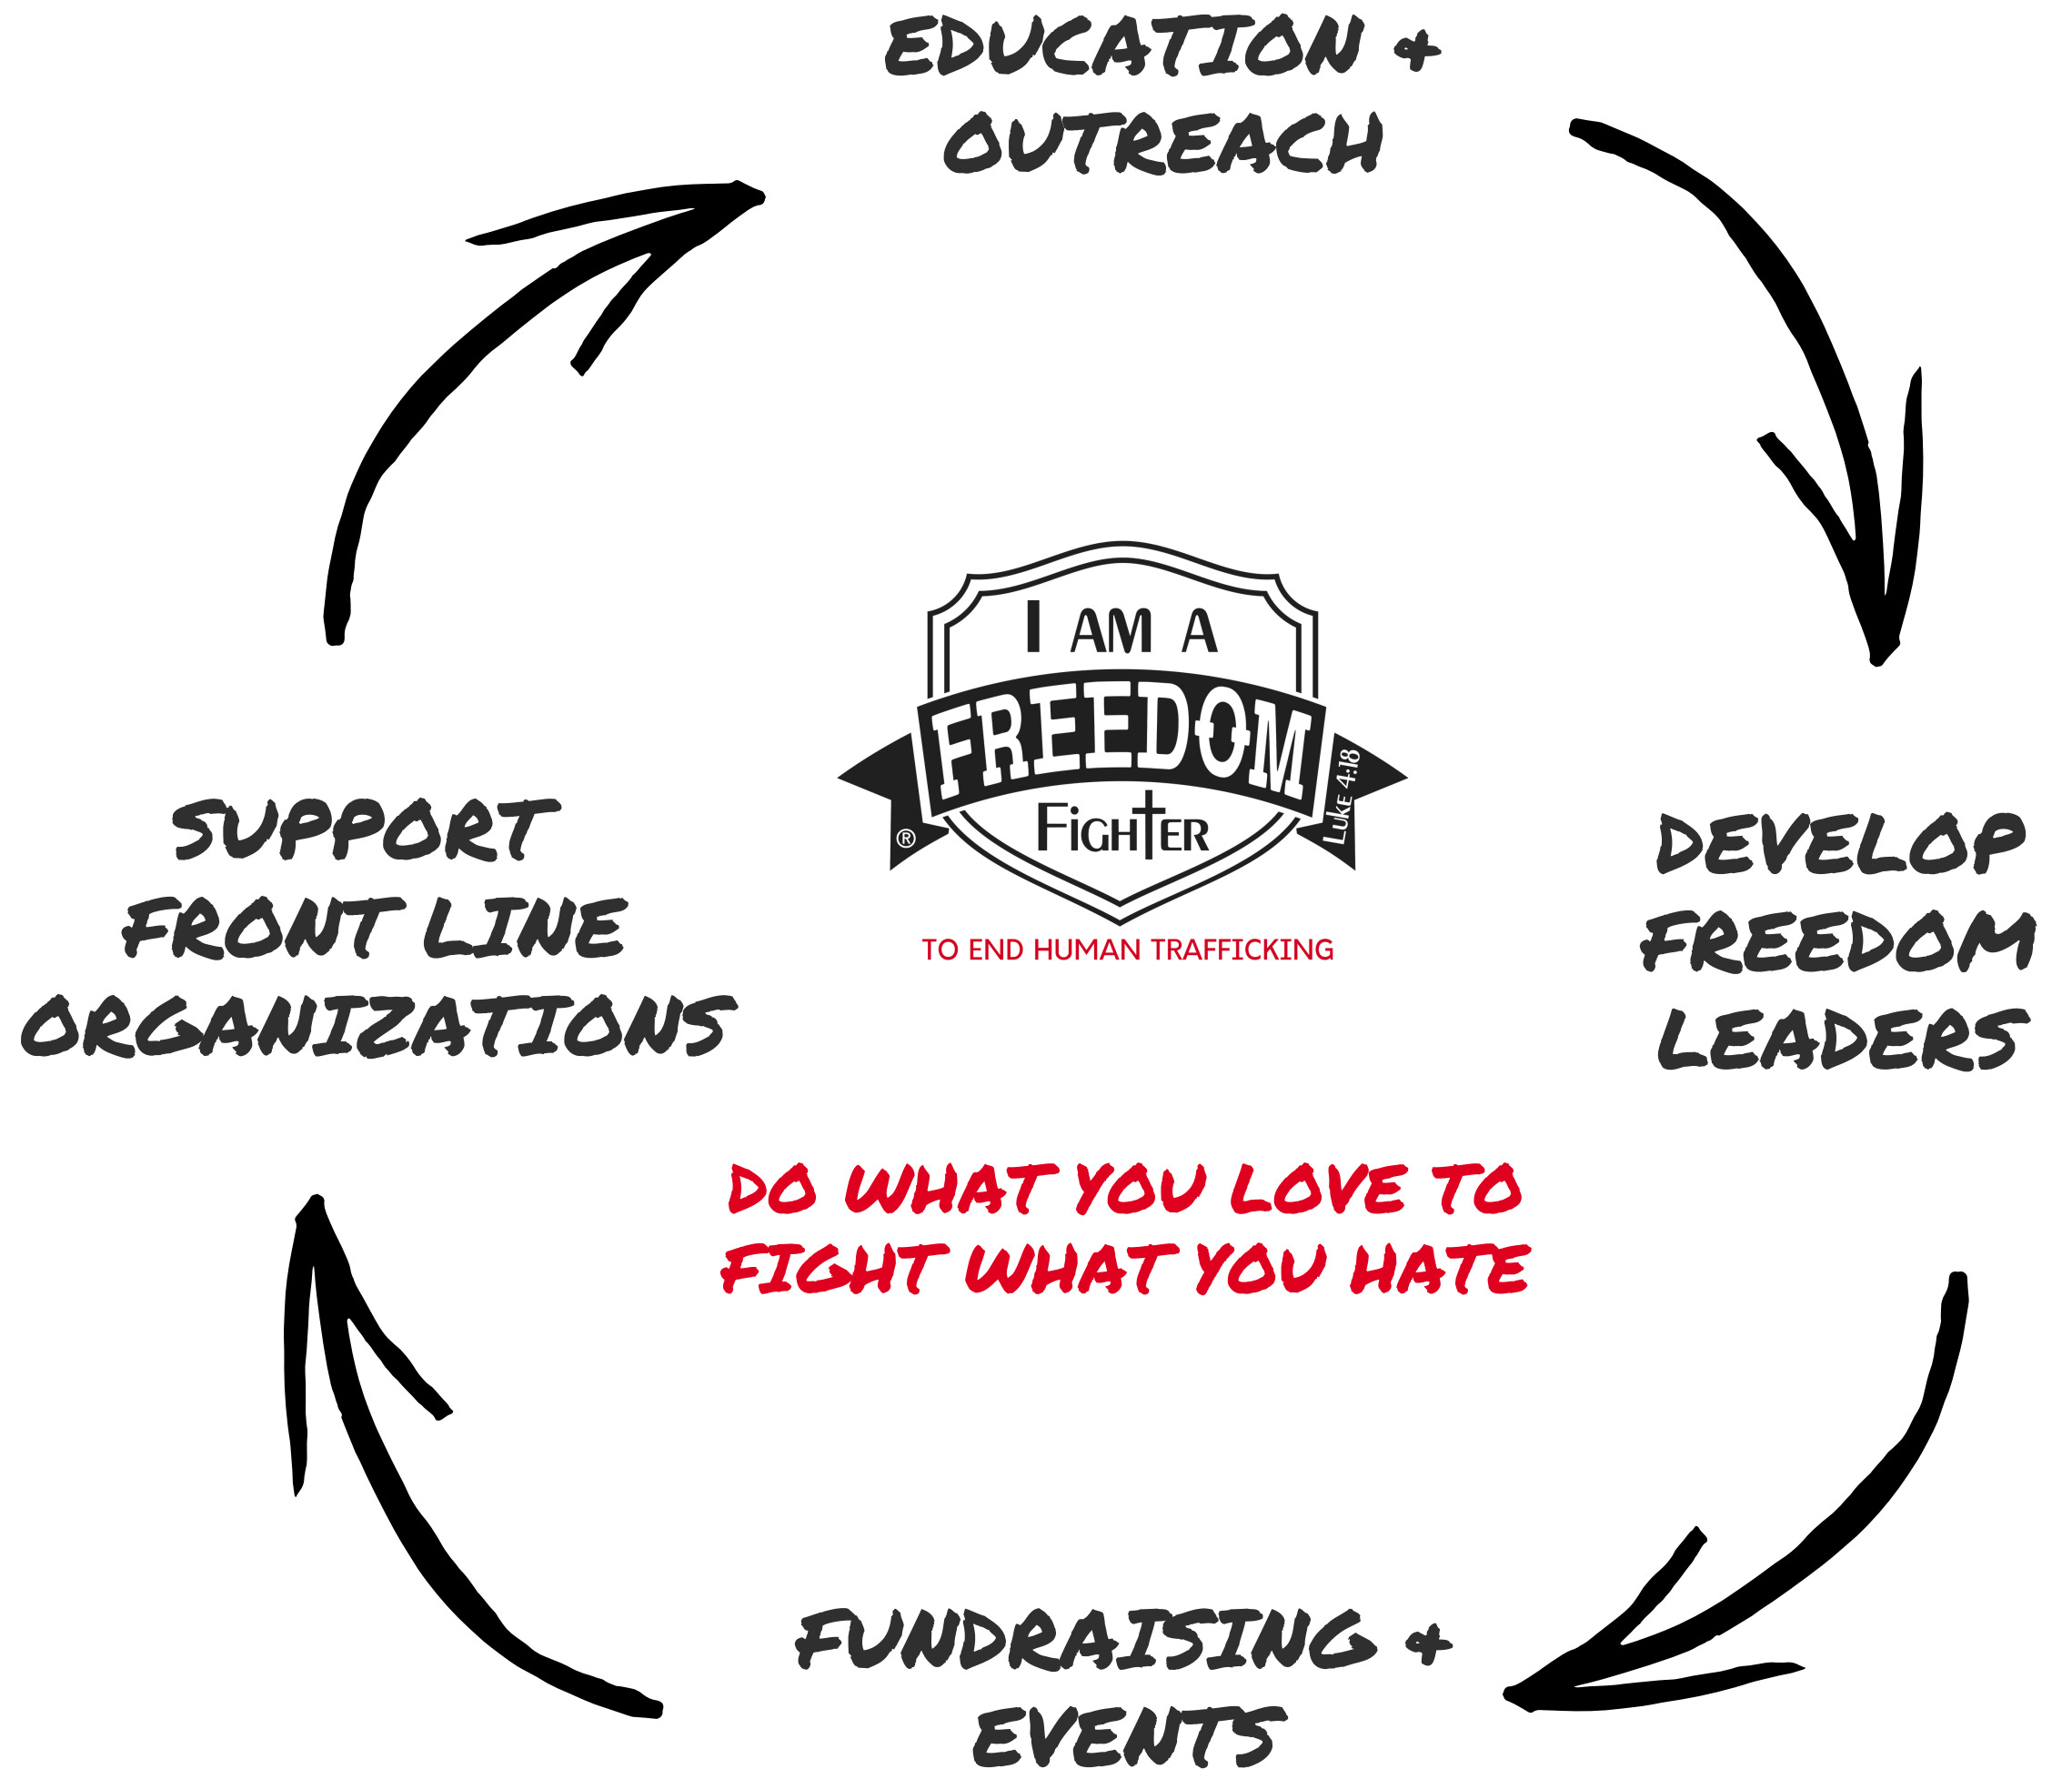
EDUCATION & OUTREACH

SUPPORT FRONT LINE ORGANIZATIONS

I AM A FREEDOM FIGHTER

®

LUKE 4:18

TO END HUMAN TRAFFICKING

DEVELOP FREEDOM LEADERS

DO WHAT YOU LOVE TO FIGHT WHAT YOU HATE

FUNDRAISING & EVENTS